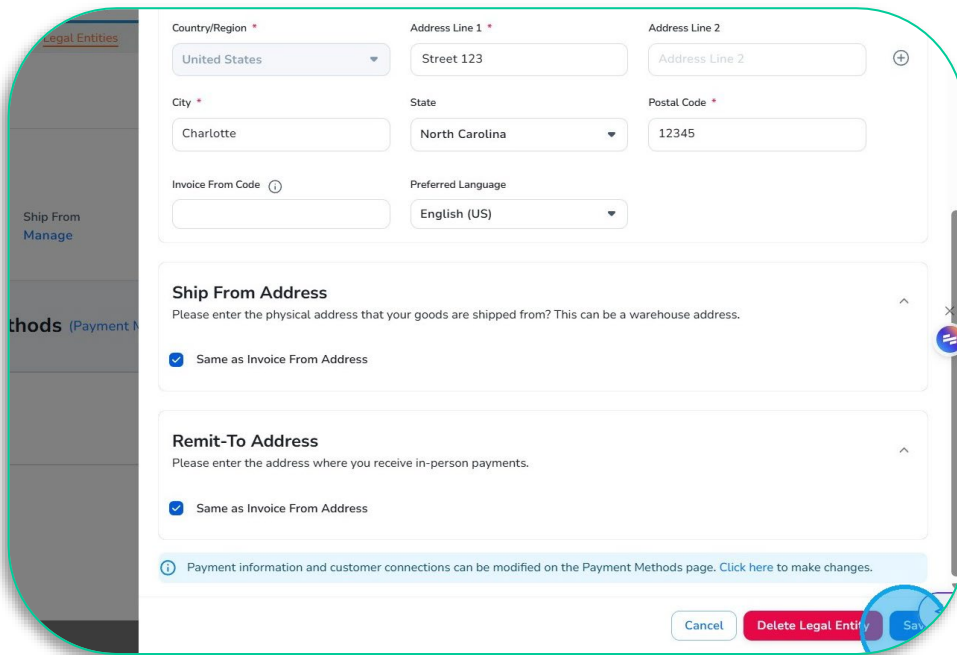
Legal Entities

Ship From
Manage

thods (Payment M

Country/Region *
United States

Address Line 1 *
Street 123

Address Line 2
Address Line 2

City *
Charlotte

State
North Carolina

Postal Code *
12345

Invoice From Code

Preferred Language
English (US)

Ship From Address
Please enter the physical address that your goods are shipped from? This can be a warehouse address.

Same as Invoice From Address

Remit-To Address
Please enter the address where you receive in-person payments.

Same as Invoice From Address

Payment information and customer connections can be modified on the Payment Methods page. Click here to make changes.

Cancel
Delete Legal Entity
Sav